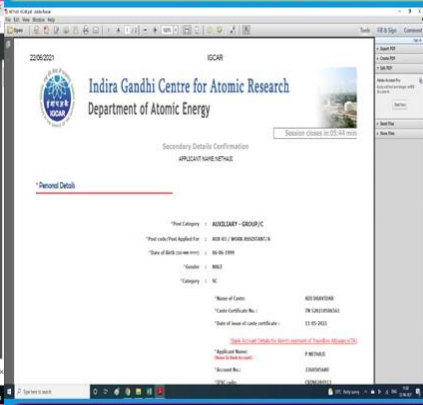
22/06/2021

IGCAR

IGCAR

Indira Gandhi Centre for Atomic Research
Department of Atomic Energy

Session closes in 05:44 min

Secondary Details Confirmation

APPLICANT NAME NETHAJI

* Personal Details

*Post Category : AUXILIARY - GROUP/C

*Post code/Post Applied For : AUX 02 / WORK ASSISTANT/A

*Date of Birth (dd-mm-yyyy) : 06-06-1999

*Gender : MALE

*Category : SC

*Name of Caste: ADI DRAVIDAR

*Caste Certificate No.: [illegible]

*Date of issue of caste certificate : 11-05-2021

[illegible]

*Applicant Name: P NETHAJI

*Account No.: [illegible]

*IFSC code: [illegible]

Tools Fill & Sign Comment

Export PDF

Create PDF

Edit PDF

Send Files

Store Files

Type here to search